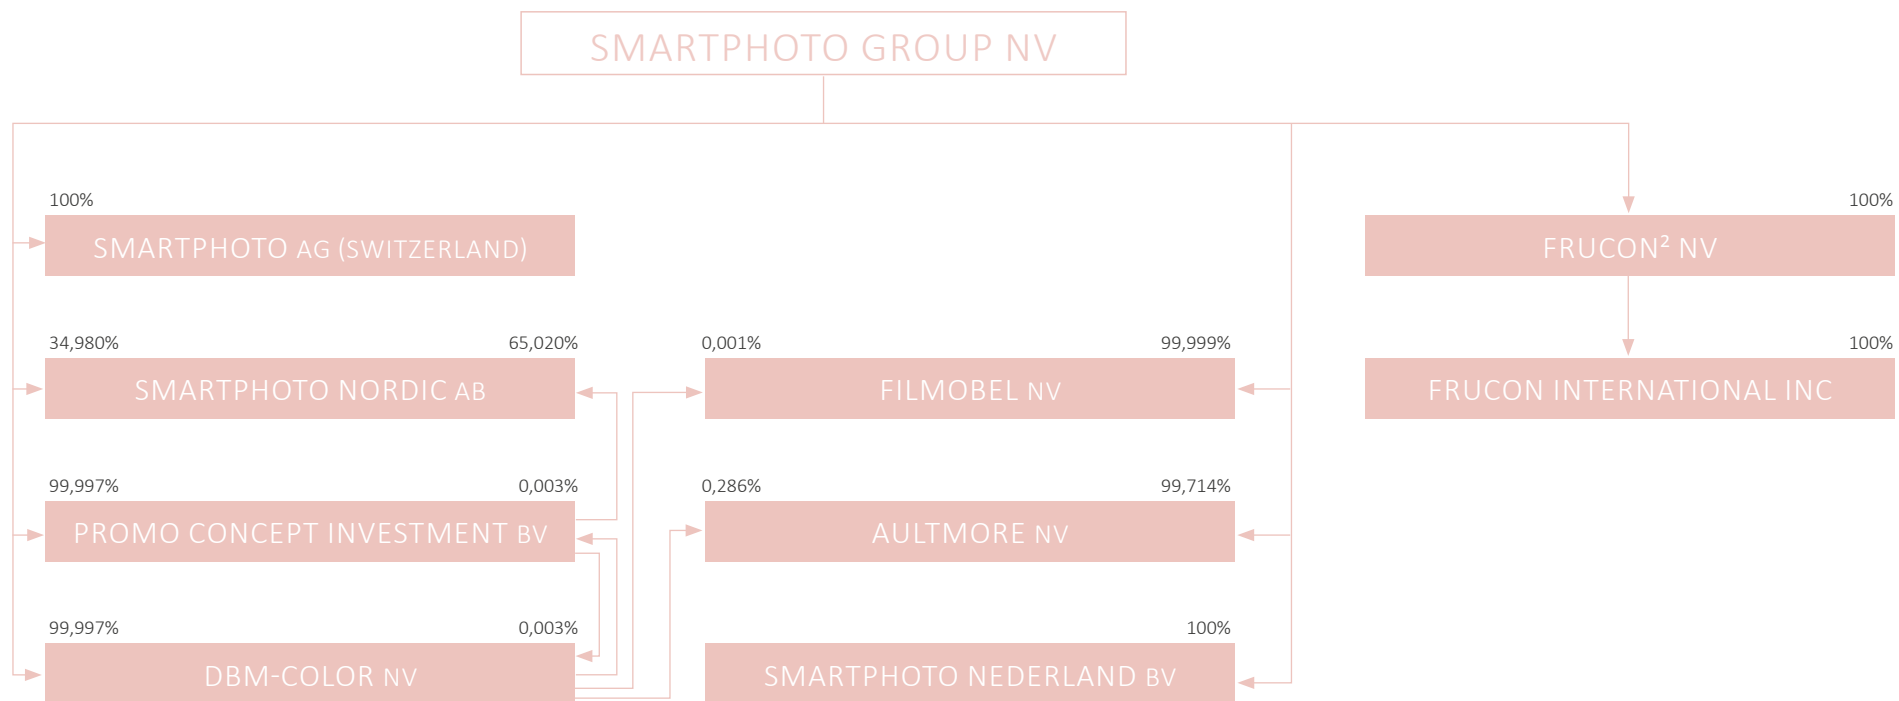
SMARTPHOTO GROUP NV

100%
SMARTPHOTO AG (SWITZERLAND)

100%
FRUCON² NV

100%
FRUCON INTERNATIONAL INC

34,980%
65,020%
SMARTPHOTO NORDIC AB

0,001%
99,999%
FILMOBEL NV

99,997%
0,003%
PROMO CONCEPT INVESTMENT BV

0,286%
99,714%
AULTMORE NV

99,997%
0,003%
DBM-COLOR NV

100%
SMARTPHOTO NEDERLAND BV